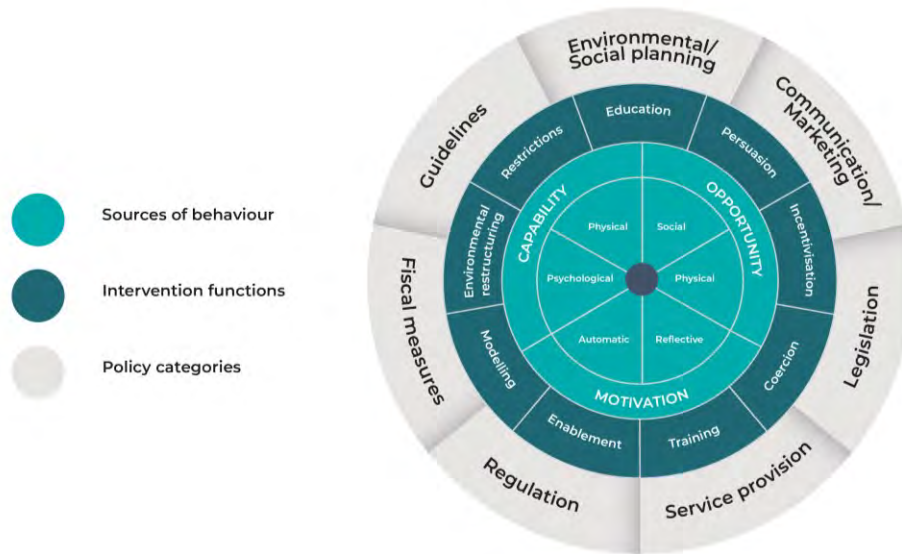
Sources of behaviour

Intervention functions

Policy categories

Environmental/ Social planning

Communication/ Marketing

Legislation

Service provision

Regulation

Fiscal measures

Guidelines

Education

Persuasion

Incentivisation

Coercion

Training

Enablement

Modelling

Environmental restructuring

Restrictions

CAPABILITY

OPPORTUNITY

MOTIVATION

Physical

Social

Psychological

Physical

Automatic

Reflective